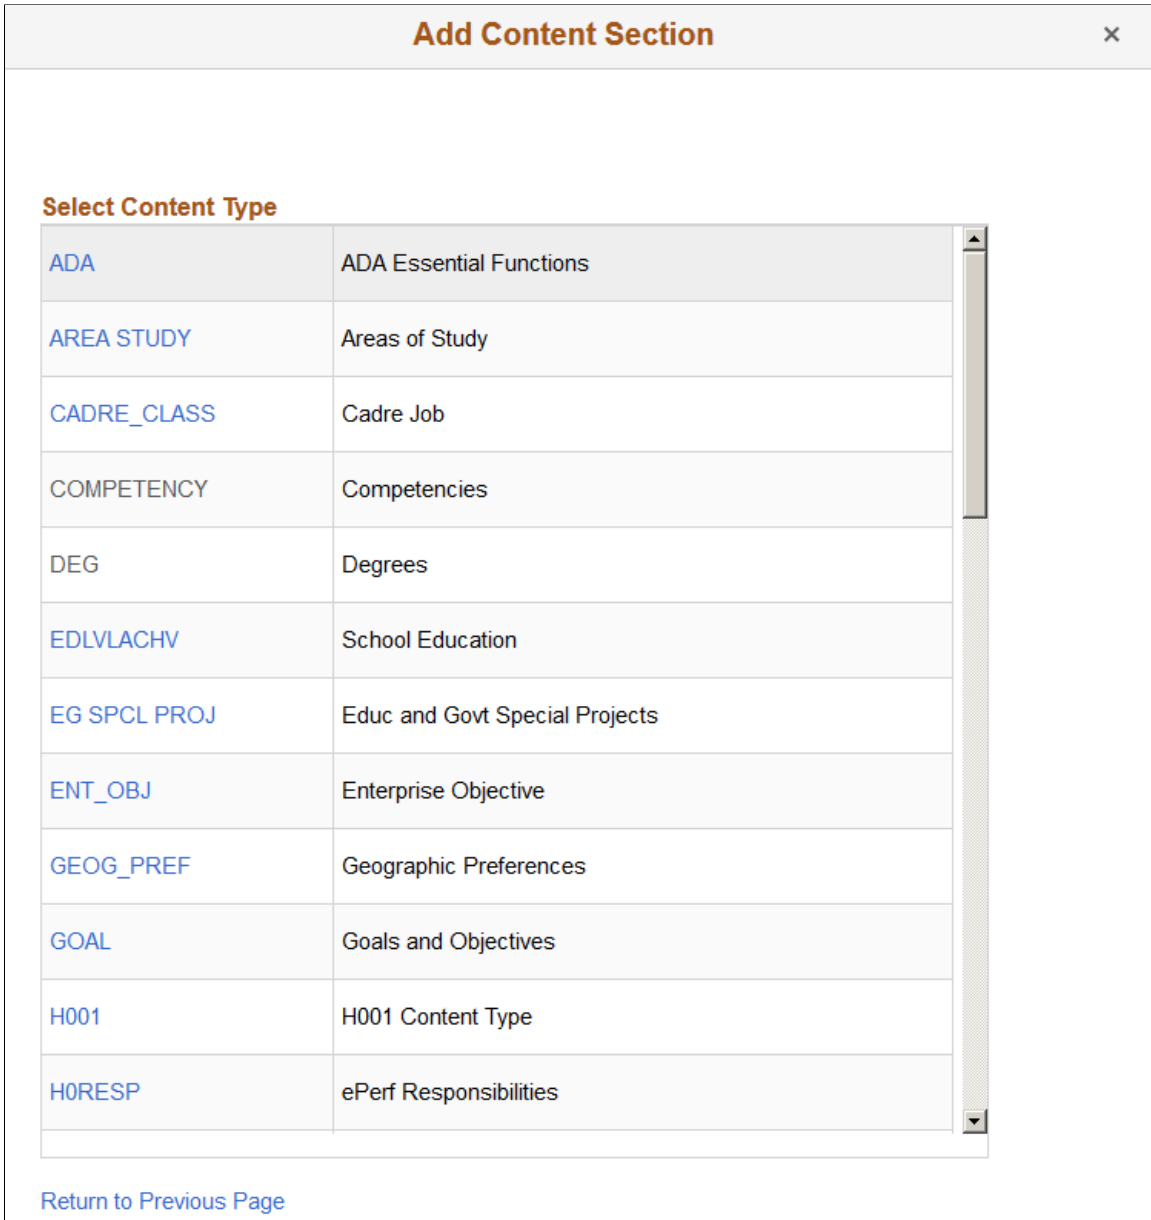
Add Content Section

×

Select Content Type

| | |
|---|---|
| ADA | ADA Essential Functions |
| AREA STUDY | Areas of Study |
| CADRE_CLASS | Cadre Job |
| COMPETENCY | Competencies |
| DEG | Degrees |
| EDLVLACHV | School Education |
| EG SPCL PROJ | Educ and Govt Special Projects |
| ENT_OBJ | Enterprise Objective |
| GEOG_PREF | Geographic Preferences |
| GOAL | Goals and Objectives |
| H001 | H001 Content Type |
| H0RESP | ePerf Responsibilities |

Return to Previous Page